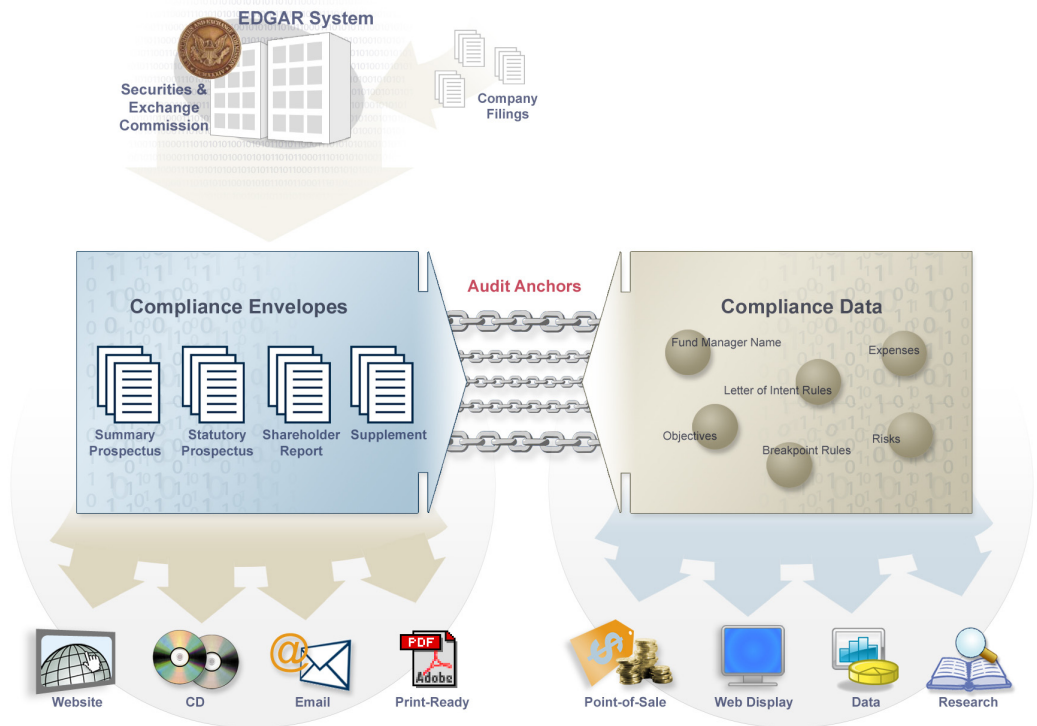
EDGAR System

Securities & Exchange Commission

Company Filings

Compliance Envelopes

Summary Prospectus

Statutory Prospectus

Shareholder Report

Supplement

Audit Anchors

Compliance Data

Fund Manager Name

Expenses

Letter of Intent Rules

Objectives

Breakpoint Rules

Risks

Website

CD

Email

PDF

Adobe

Print-Ready

Point-of-Sale

Web Display

Data

Research